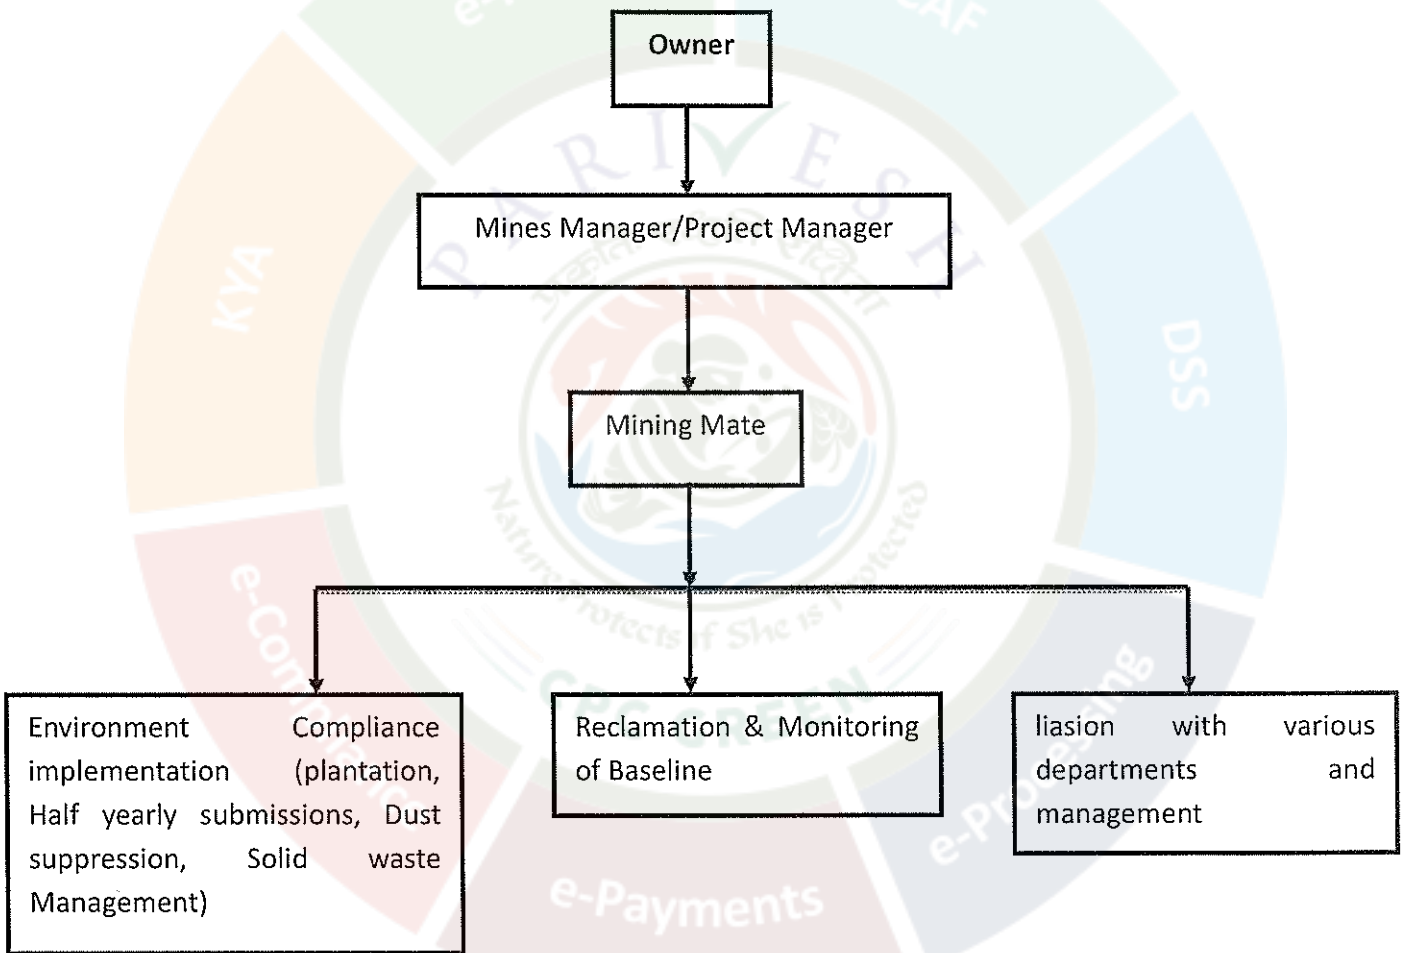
Owner

Mines Manager/Project Manager

Mining Mate

Environment Compliance implementation (plantation, Half yearly submissions, Dust suppression, Solid waste Management)

Reclamation & Monitoring of Baseline

liasion with various departments and management

PARIVESH

Nature protects if She is protected

CPC GREEN

KYA

DSS

e-Compliance

e-Payments

e-Processing

CAF